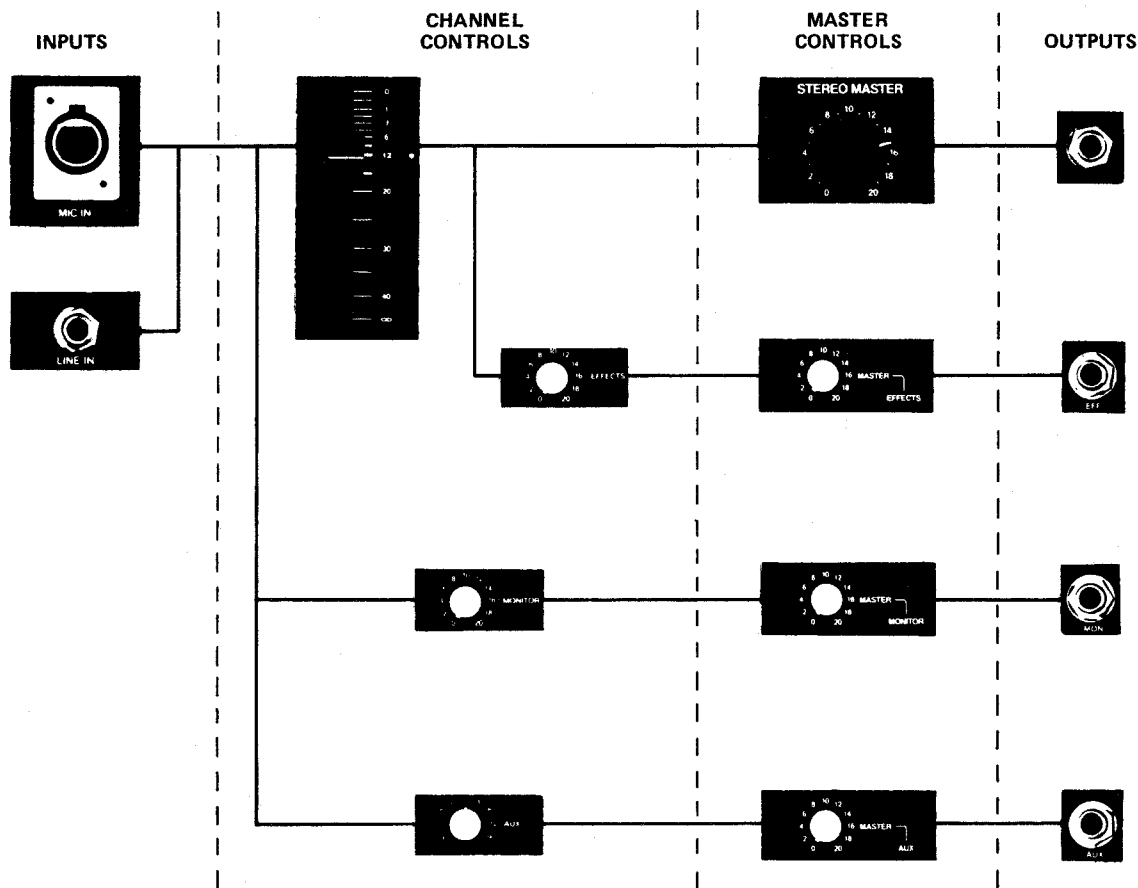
INPUTS

CHANNEL CONTROLS

MASTER CONTROLS

OUTPUTS

MIC IN

LINE IN

0
1
3
6
12
20
30
40
∞

STEREO MASTER
0
2
4
6
8
10
12
14
16
18
20

0
2
4
6
8
10
12
14
16
18
20
EFFECTS

0
2
4
6
8
10
12
14
16
18
20
MASTER
EFFECTS

EFF

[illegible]
MONITOR

0
2
4
6
8
10
12
14
16
18
20
MASTER
MONITOR

MON

AUX

0
2
4
6
8
10
12
14
16
18
20
MASTER
AUX

AUX